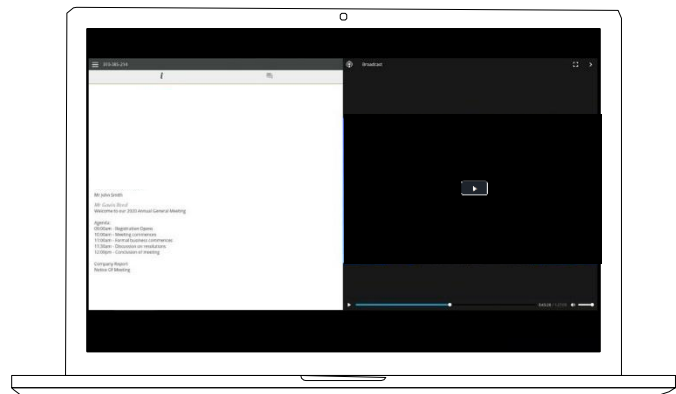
373-185-214

Broadcast

Mr John Smith

Mr Guest Blind
Welcome to our 2020 Annual General Meeting

Agenda
10:00am - Registration Opens
10:30am - Meeting commences
11:00am - Formal business commences
11:30am - Discussion on resolutions
12:00pm - Conclusion of meeting

Company Report
Notice Of Meeting

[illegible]